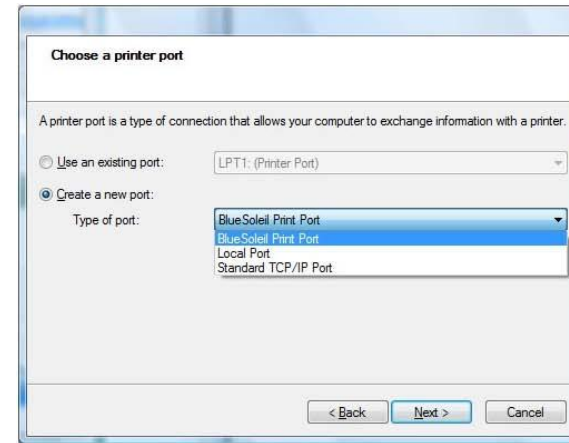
Choose a printer port

A printer port is a type of connection that allows your computer to exchange information with a printer.

Use an existing port:
LPT1: (Printer Port)

Create a new port:

Type of port:
BlueSoleil Print Port

BlueSoleil Print Port
Local Port
Standard TCP/IP Port

< Back
Next >
Cancel